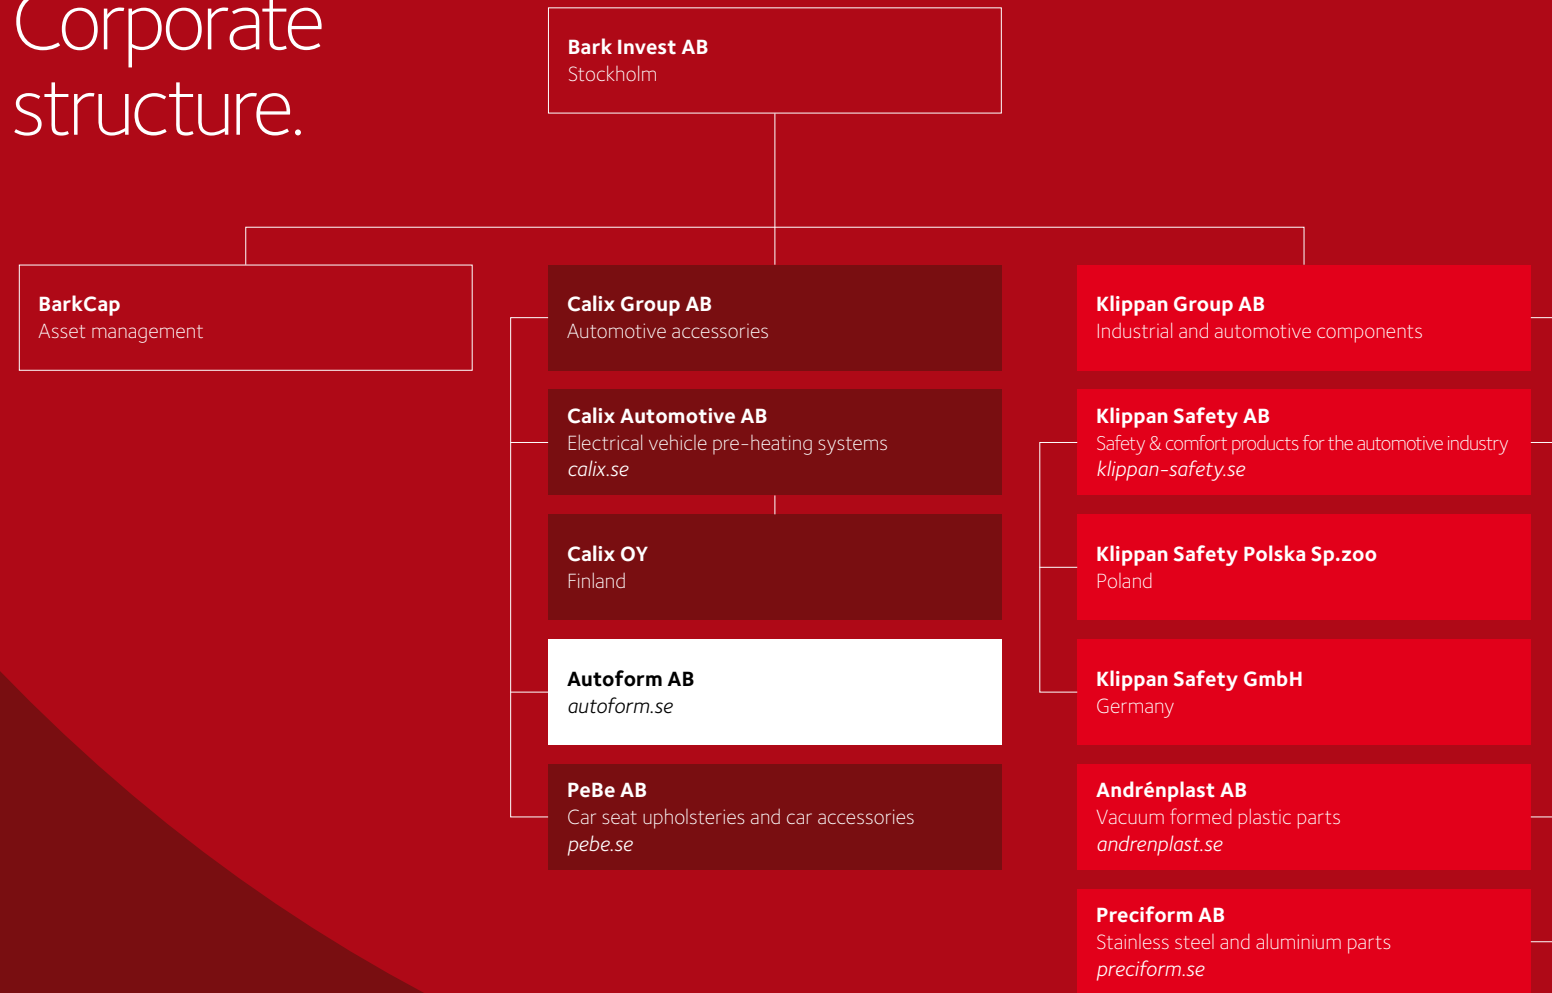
Corporate structure.

Bark Invest AB
Stockholm

BarkCap
Asset management

Calix Group AB
Automotive accessories

Calix Automotive AB
Electrical vehicle pre-heating systems
calix.se

Calix OY
Finland

Autoform AB
autoform.se

PeBe AB
Car seat upholsteries and car accessories
pebe.se

Klippan Group AB
Industrial and automotive components

Klippan Safety AB
Safety & comfort products for the automotive industry
klippan-safety.se

Klippan Safety Polska Sp.zoo
Poland

Klippan Safety GmbH
Germany

Andrénplast AB
Vacuum formed plastic parts
andrenplast.se

Preciform AB
Stainless steel and aluminium parts
preciform.se